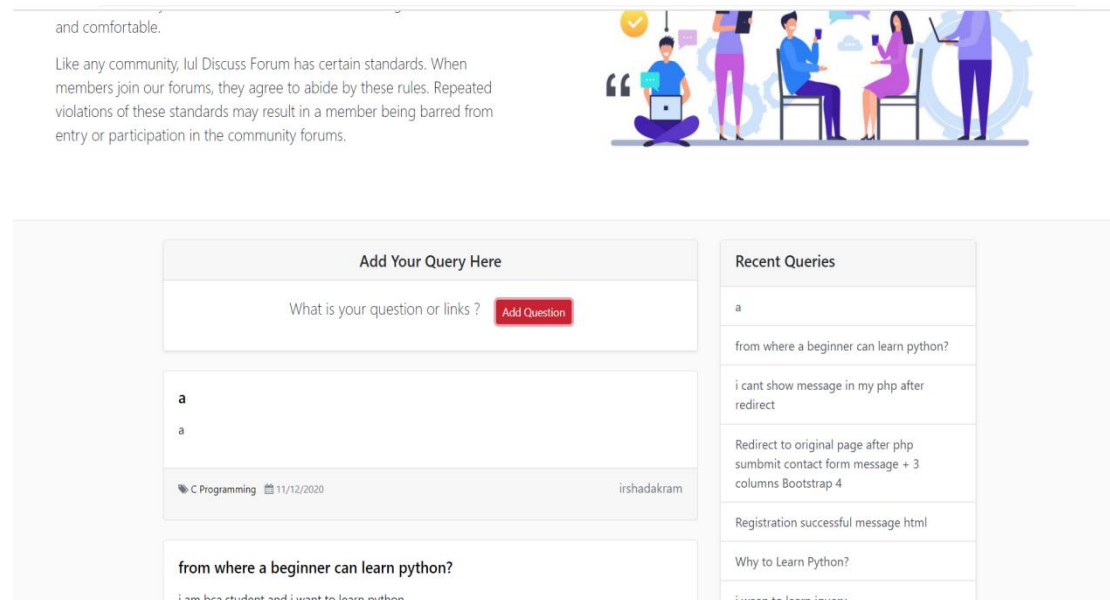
and comfortable.

Like any community, Iul Discuss Forum has certain standards. When members join our forums, they agree to abide by these rules. Repeated violations of these standards may result in a member being barred from entry or participation in the community forums.

Add Your Query Here

What is your question or links ? Add Question

a

a

C Programming 11/12/2020 irshadakram

from where a beginner can learn python?

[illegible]

Recent Queries

a

from where a beginner can learn python?

i cant show message in my php after redirect

Redirect to original page after php sumbmit contact form message + 3 columns Bootstrap 4

Registration successful message html

Why to Learn Python?

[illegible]